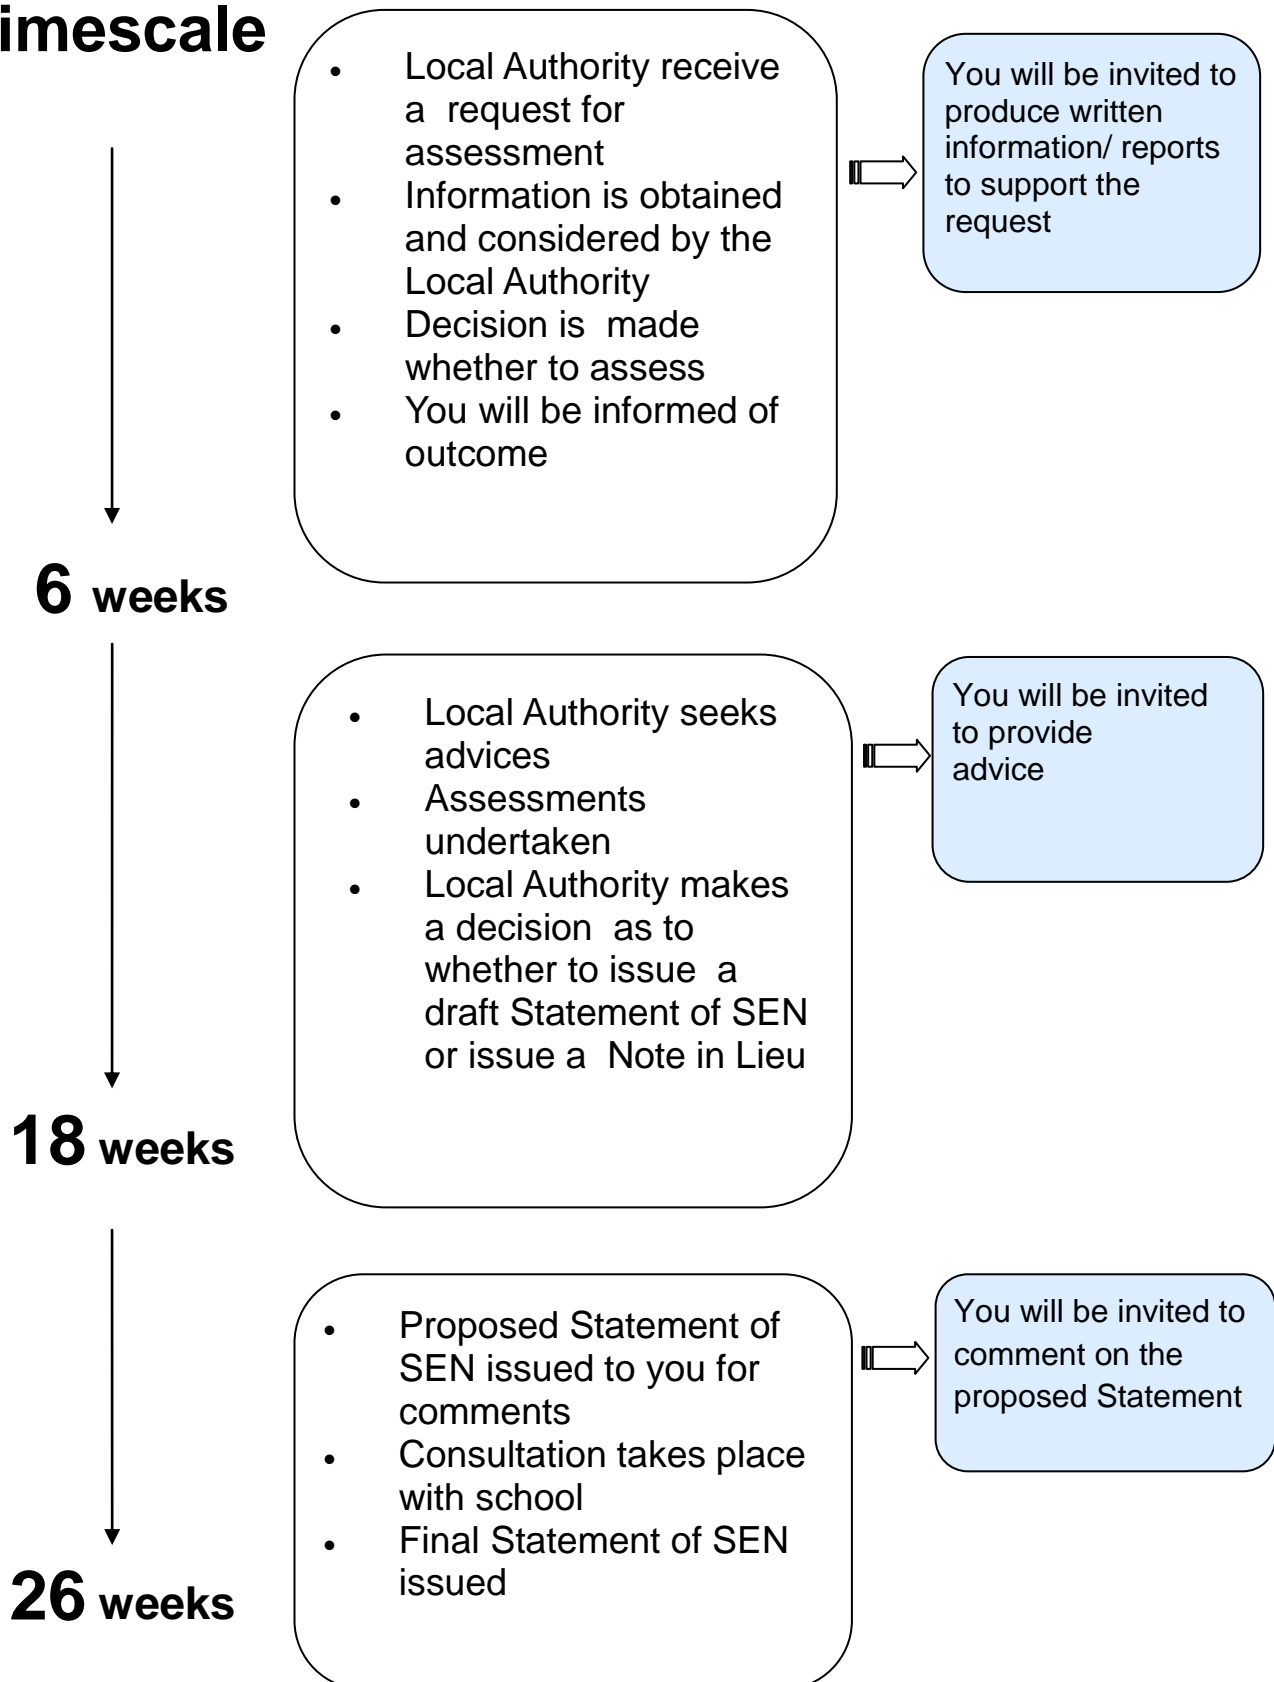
imescale

- Local Authority receive a request for assessment
- Information is obtained and considered by the Local Authority
- Decision is made whether to assess
- You will be informed of outcome

You will be invited to produce written information/ reports to support the request

6 weeks

- Local Authority seeks advices
- Assessments undertaken
- Local Authority makes a decision as to whether to issue a draft Statement of SEN or issue a Note in Lieu

You will be invited to provide advice

18 weeks

- Proposed Statement of SEN issued to you for comments
- Consultation takes place with school
- Final Statement of SEN issued

You will be invited to comment on the proposed Statement

26 weeks